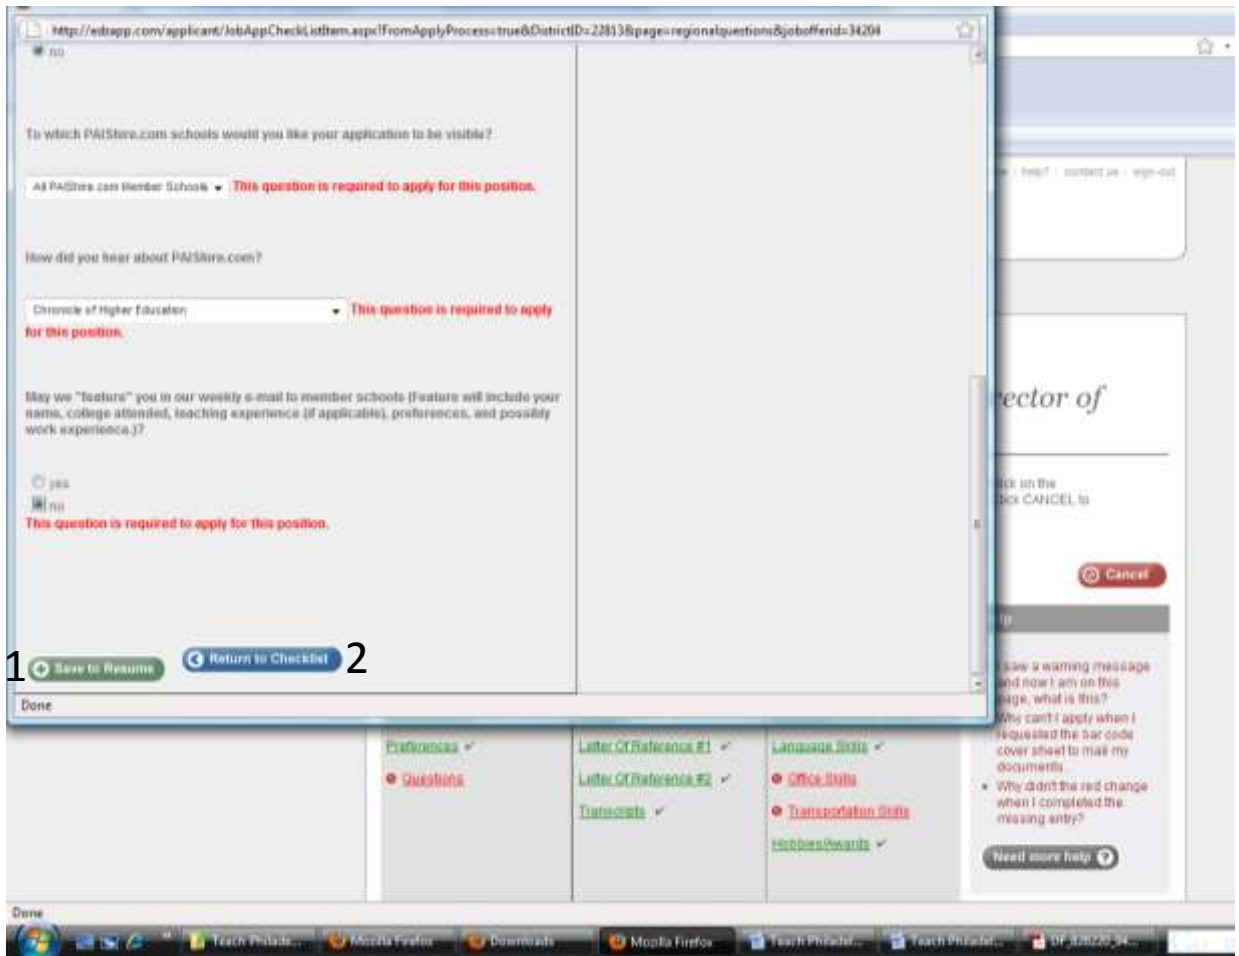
http://edzapp.com/applicant/JobAppCheckListItem.aspx?FromApplyProcess=true&DistrictID=22813&page=regionalquestions&jobofferid=34204

no

To which PAIShare.com schools would you like your application to be visible?

All PAIShare.com Member Schools

This question is required to apply for this position.

How did you hear about PAIShare.com?

Chronicle of Higher Education

This question is required to apply for this position.

May we "feature" you in our weekly e-mail to member schools (Feature will include your name, college attended, teaching experience (if applicable), preferences, and possibly work experience.)?

yes

no

This question is required to apply for this position.

1 Save to Resume

Return to Checklist 2

Done

help? | contact us | sign-out

ector of

ick on the
ick CANCEL to

Cancel

lp

saw a warning message and now I am on this page, what is this?

Why can't I apply when I requested the bar code cover sheet to mail my documents

Why didn't the red change when I completed the missing entry?

Need more help

Preferences

Questions

Letter Of Reference #1

Letter Of Reference #2

Transcripts

Language Skills

Office Skills

Transportation Skills

Hobbies/Awards

Done

Teach Philade...

Mozilla Firefox

Downloads

Mozilla Firefox

Teach Philadel...

Teach Philadel...

DF_828220_94...